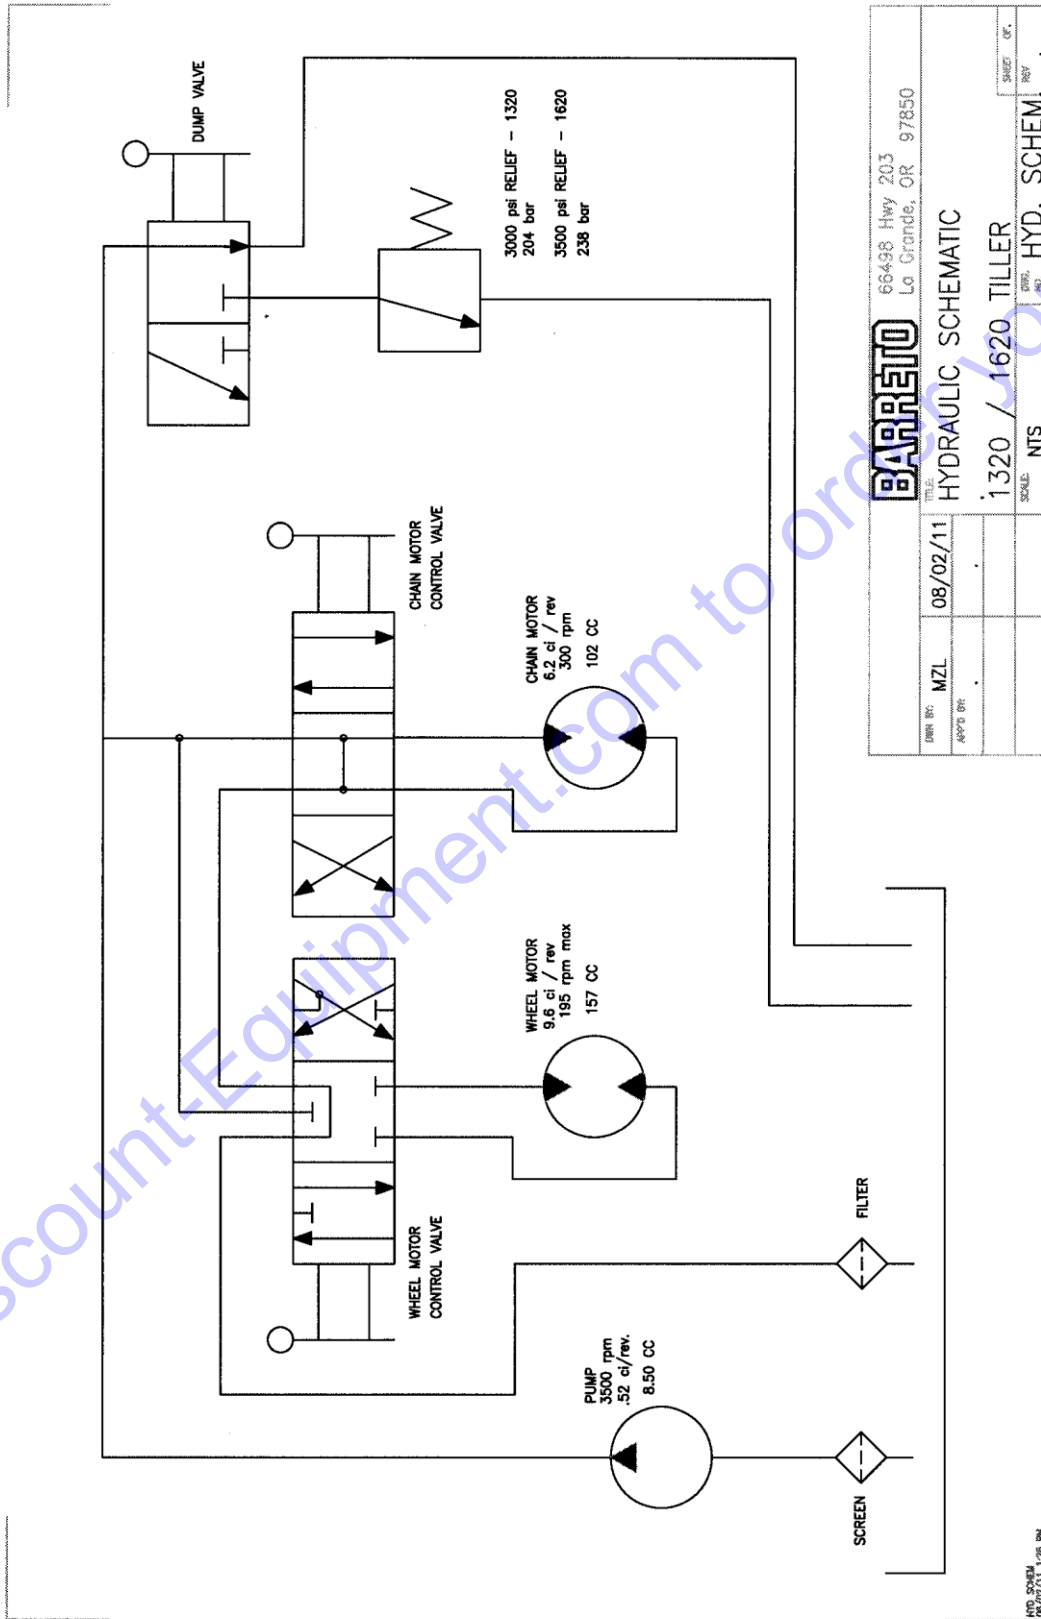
DUMP VALVE

3000 psi RELIEF – 1320
204 bar

3500 psi RELIEF – 1620
238 bar

CHAIN MOTOR
CONTROL VALVE

CHAIN MOTOR
6.2 ci / rev
300 rpm
102 CC

WHEEL MOTOR
9.6 ci / rev
195 rpm max
157 CC

WHEEL MOTOR
CONTROL VALVE

FILTER

PUMP
3500 rpm
.52 ci/rev.
8.50 CC

SCREEN

BARRETO
66498 Hwy 203
La Grande, OR 97850

DWN BY: MZL
08/02/11
APP'D BY:

TITLE:
HYDRAULIC SCHEMATIC
1320 / 1620 TILLER

SCALE: NTS
DWG. NO. HYD. SCHEM.
SHEET OF
REV

HYD_SCHEM
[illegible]